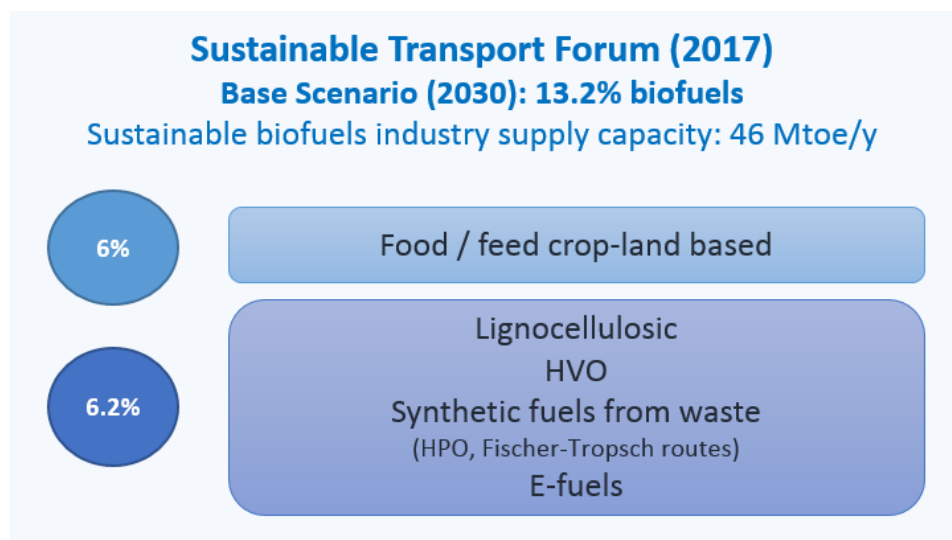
Sustainable Transport Forum (2017)
Base Scenario (2030): 13.2% biofuels
Sustainable biofuels industry supply capacity: 46 Mtoe/y

6%

Food / feed crop-land based

6.2%

Lignocellulosic
HVO
Synthetic fuels from waste
(HPO, Fischer-Tropsch routes)
E-fuels